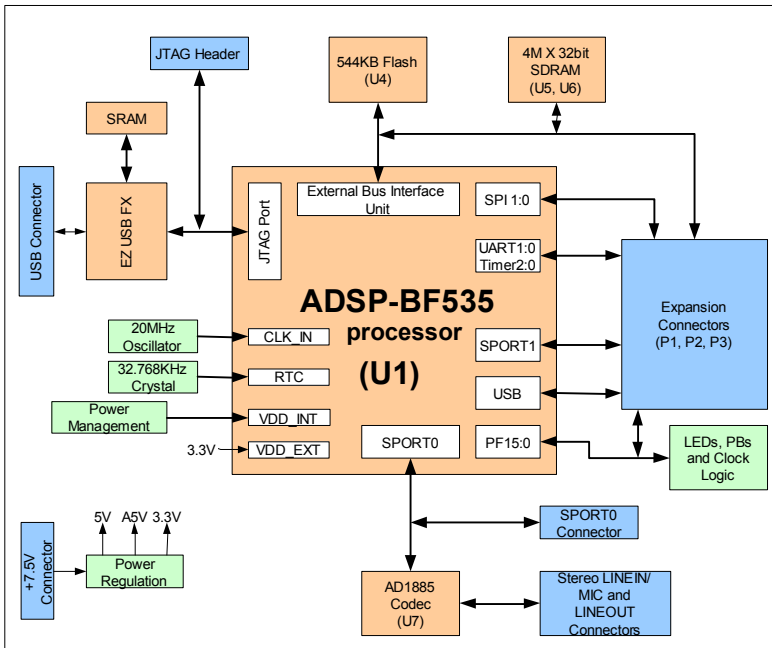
JTAG Header

544KB Flash
(U4)

4M X 32bit
SDRAM
(U5, U6)

SRAM

USB Connector

EZ USB FX

JTAG Port

External Bus Interface
Unit

SPI 1:0

UART1:0
Timer2:0

ADSP-BF535
processor
(U1)

Expansion
Connectors
(P1, P2, P3)

20MHz
Oscillator

CLK_IN

SPORT1

32.768KHz
Crystal

RTC

USB

Power
Management

VDD_INT

3.3V

VDD_EXT

SPORT0

PF15:0

LEDs, PBs
and Clock
Logic

5V A5V 3.3V

+7.5V
Connector

Power
Regulation

SPORT0
Connector

AD1885
Codec
(U7)

Stereo LINEIN/
MIC and
LINEOUT
Connectors